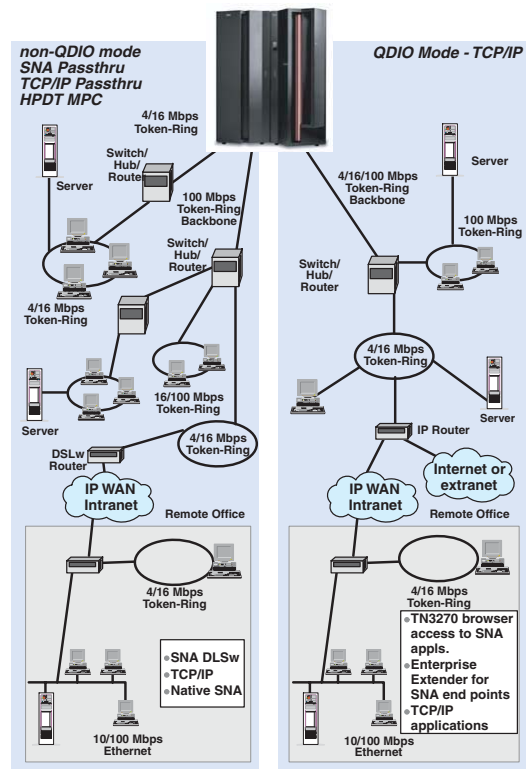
non-QDIO mode
SNA Passthru
TCP/IP Passthru
HPDT MPC

4/16 Mbps Token-Ring

Switch/ Hub/ Route

Server

100 Mbps Token-Ring Backbone

Switch/ Hub/ Router

4/16 Mbps Token-Ring

16/100 Mbps Token-Ring

Server

4/16 Mbps Token-Ring

DSLw Router

IP WAN Intranet

Remote Office

4/16 Mbps Token-Ring

• SNA DLSw
• TCP/IP
• Native SNA

10/100 Mbps Ethernet

QDIO Mode - TCP/IP

4/16/100 Mbps Token-Ring Backbone

Server

100 Mbps Token-Ring

Switch/ Hub/ Router

4/16 Mbps Token-Ring

Server

IP Router

Internet or extranet

IP WAN Intranet

Remote Office

4/16 Mbps Token-Ring

• TN3270 browser access to SNA appls.
• Enterprise Extender for SNA end points
• TCP/IP applications

10/100 Mbps Ethernet